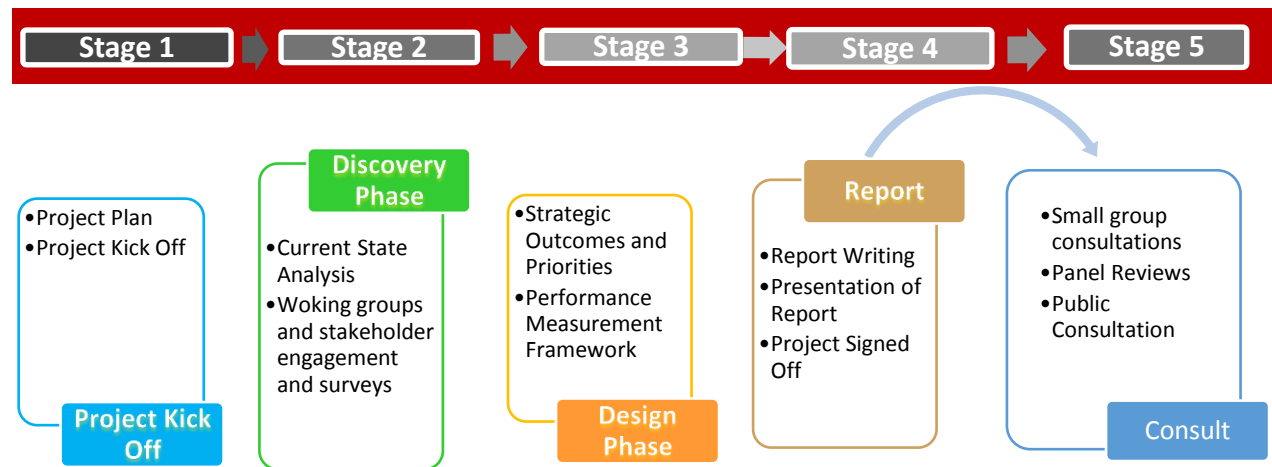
Stage 1
Stage 2
Stage 3
Stage 4
Stage 5

•Project Plan
•Project Kick Off

Project Kick Off

Discovery Phase

•Current State Analysis
•Woking groups and stakeholder engagement and surveys

•Strategic Outcomes and Priorities
•Performance Measurement Framework

Design Phase

Report

•Report Writing
•Presentation of Report
•Project Signed Off

•Small group consultations
•Panel Reviews
•Public Consultation

Consult